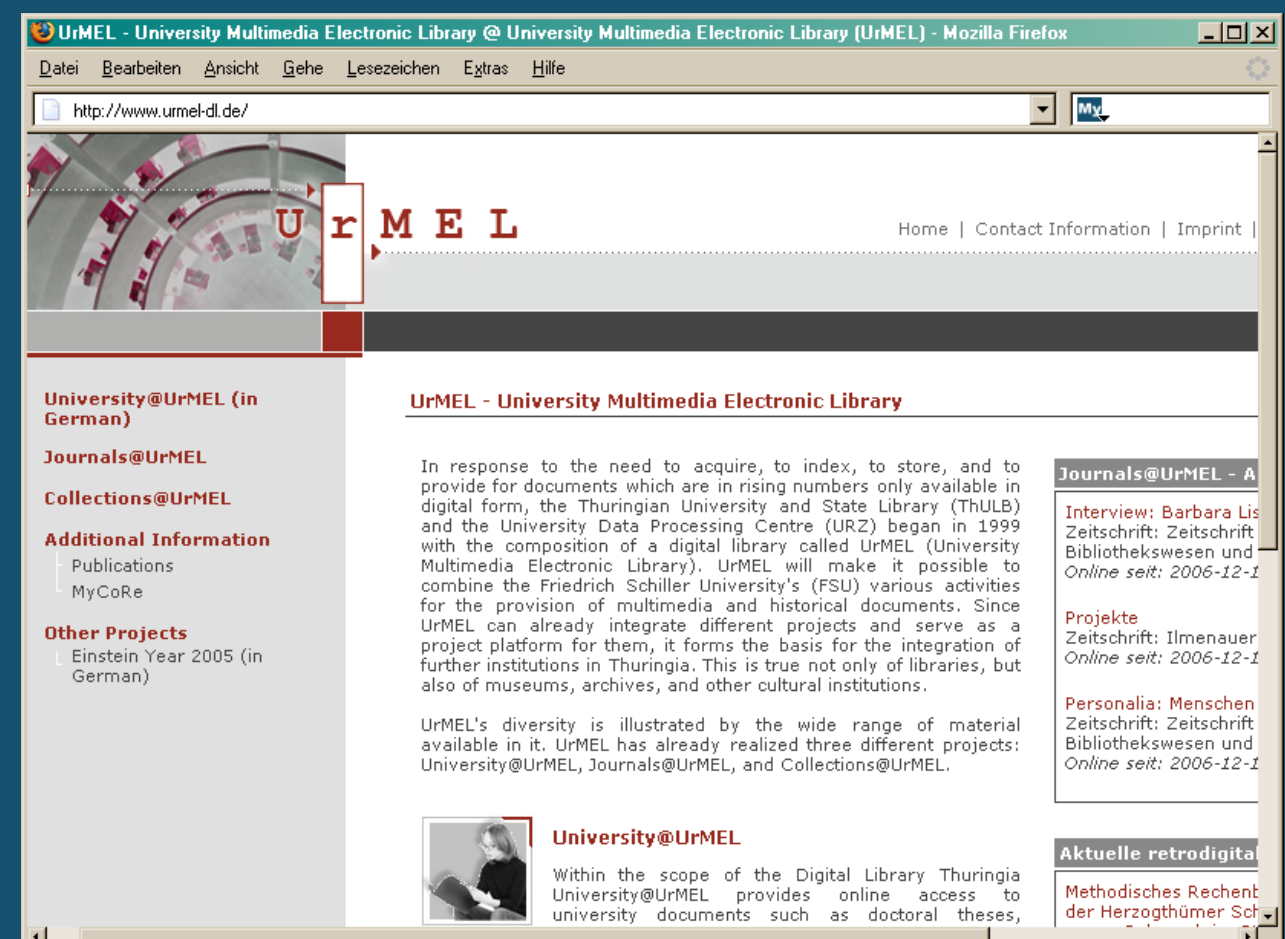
UrMEL - University Multimedia Electronic Library @ University Multimedia Electronic Library (UrMEL) - Mozilla Firefox

Datei Bearbeiten Ansicht Gehe Lesezeichen Extras Hilfe

http://www.urmel-dl.de/

My

U r M E L

Home | Contact Information | Imprint |

University@UrMEL (in German)

Journals@UrMEL

Collections@UrMEL

Additional Information
Publications
MyCoRe

Other Projects
Einstein Year 2005 (in German)

UrMEL - University Multimedia Electronic Library

In response to the need to acquire, to index, to store, and to provide for documents which are in rising numbers only available in digital form, the Thuringian University and State Library (ThULB) and the University Data Processing Centre (URZ) began in 1999 with the composition of a digital library called UrMEL (University Multimedia Electronic Library). UrMEL will make it possible to combine the Friedrich Schiller University's (FSU) various activities for the provision of multimedia and historical documents. Since UrMEL can already integrate different projects and serve as a project platform for them, it forms the basis for the integration of further institutions in Thuringia. This is true not only of libraries, but also of museums, archives, and other cultural institutions.

UrMEL's diversity is illustrated by the wide range of material available in it. UrMEL has already realized three different projects: University@UrMEL, Journals@UrMEL, and Collections@UrMEL.

University@UrMEL

Within the scope of the Digital Library Thuringia University@UrMEL provides online access to university documents such as doctoral theses,

Journals@UrMEL - A

Interview: Barbara Lis
Zeitschrift: Zeitschrift
Bibliothekswesen und
Online seit: 2006-12-1

Projekte
Zeitschrift: Ilmenauer
Online seit: 2006-12-1

Personalia: Menschen
Zeitschrift: Zeitschrift
Bibliothekswesen und
Online seit: 2006-12-1

Aktuelle retrodigital

Methodisches Rechenb
der Herzogthümer Sch
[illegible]